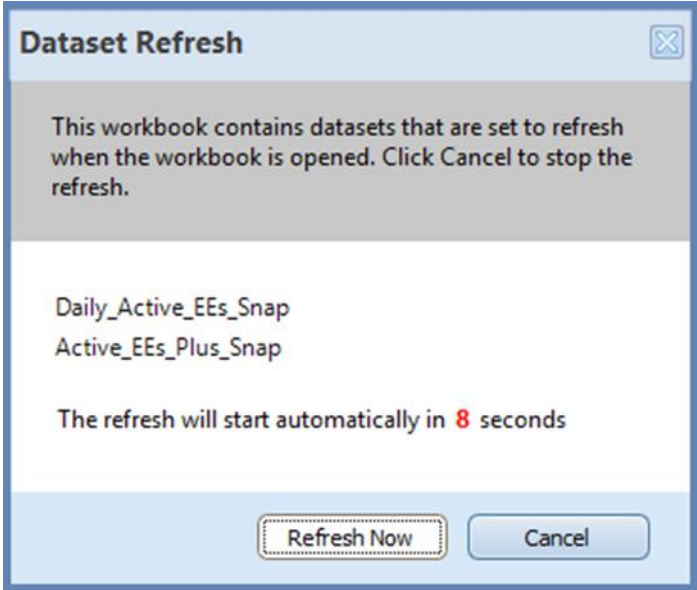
Dataset Refresh

This workbook contains datasets that are set to refresh when the workbook is opened. Click Cancel to stop the refresh.

Daily_Active_EEs_Snap
Active_EEs_Plus_Snap

The refresh will start automatically in 8 seconds

Refresh Now
Cancel